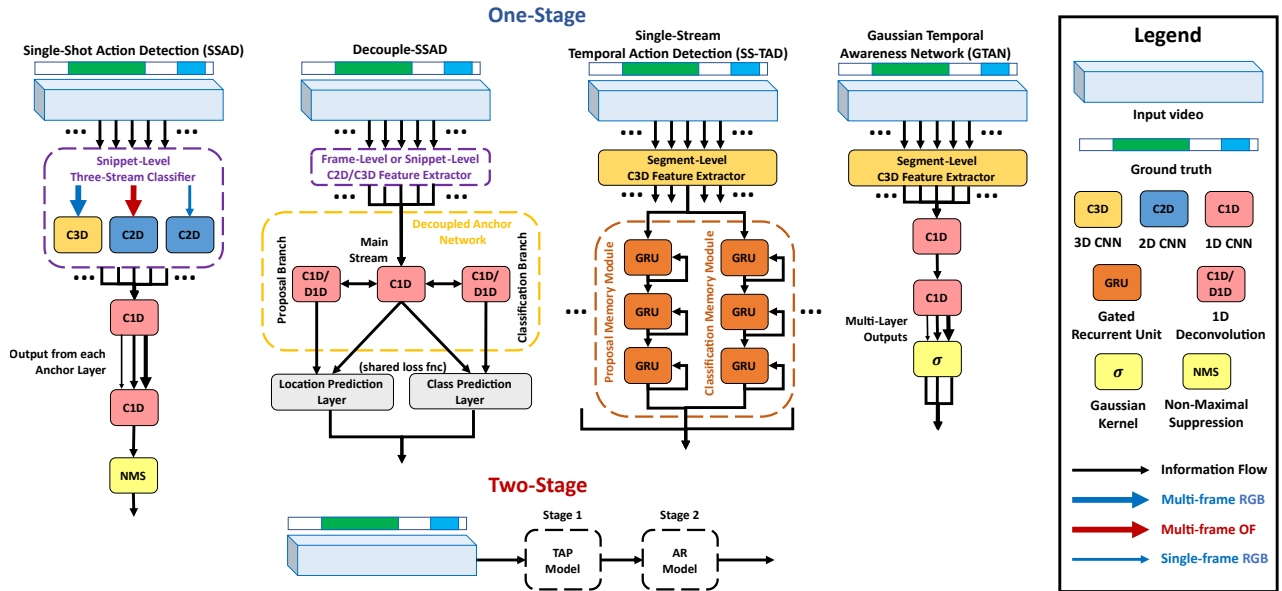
One-Stage

Single-Shot Action Detection (SSAD)

Snippet-Level Three-Stream Classifier

C3D C2D C2D

C1D

Output from each Anchor Layer

C1D

NMS

Decouple-SSAD

Frame-Level or Snippet-Level C2D/C3D Feature Extractor

Decoupled Anchor Network

Proposal Branch

Main Stream

C1D/ D1D

C1D

C1D/ D1D

Classification Branch

(shared loss fnc)

Location Prediction Layer

Class Prediction Layer

Single-Stream Temporal Action Detection (SS-TAD)

Segment-Level C3D Feature Extractor

Proposal Memory Module

GRU GRU GRU

Classification Memory Module

GRU GRU GRU

Gaussian Temporal Awareness Network (GTAN)

Segment-Level C3D Feature Extractor

C1D

C1D

Multi-Layer Outputs

$\sigma$

Two-Stage

Stage 1

TAP Model

Stage 2

AR Model

Legend

Input video

Ground truth

C3D
3D CNN

C2D
2D CNN

C1D
1D CNN

GRU
Gated Recurrent Unit

C1D/ D1D
1D Deconvolution

$\sigma$
Gaussian Kernel

NMS
Non-Maximal Suppression

Information Flow

Multi-frame RGB

Multi-frame OF

Single-frame RGB